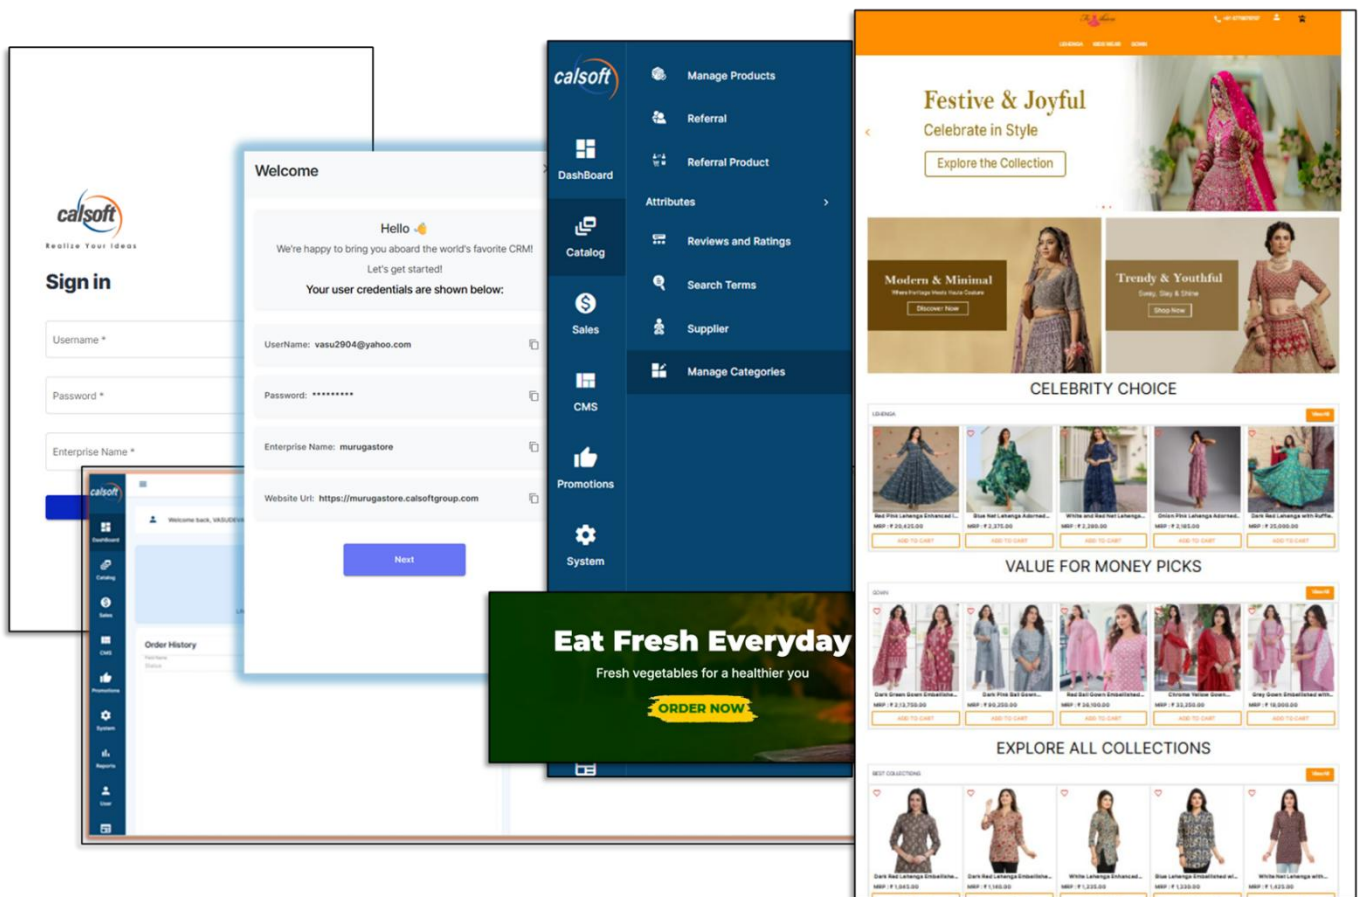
calsoft
Realize Your Ideas

Sign in

Username *

Password *

Enterprise Name *

Welcome

Hello 👋
We're happy to bring you aboard the world's favorite CRM!
Let's get started!
Your user credentials are shown below:

UserName: vasu2904@yahoo.com

Password: *********

Enterprise Name: murugastore

Website Url: https://murugastore.calsoftgroup.com

Next

calsoft
Dashboard
Catalog
Sales
CMS
Promotions
System
Reports
User

Welcome back, VASUDEV

Order History

calsoft
DashBoard
Catalog
Sales
CMS
Promotions
System

Manage Products
Referral
Referral Product
Attributes
Reviews and Ratings
Search Terms
Supplier
Manage Categories

Eat Fresh Everyday
Fresh vegetables for a healthier you
ORDER NOW

Festive & Joyful
Celebrate in Style
Explore the Collection

Modern & Minimal
Discover Now

Trendy & Youthful
Sassy, Slay & Shine
Shop Now

CELEBRITY CHOICE

VALUE FOR MONEY PICKS

EXPLORE ALL COLLECTIONS